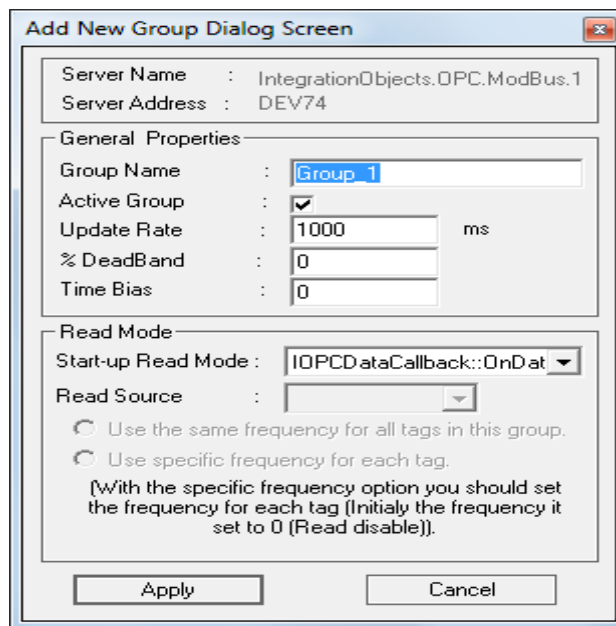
Add New Group Dialog Screen

Server Name : IntegrationObjects.OPC.ModBus.1
Server Address : DEV74

General Properties
Group Name : Group_1
Active Group : ✔
Update Rate : 1000 ms
% DeadBand : 0
Time Bias : 0

Read Mode
Start-up Read Mode : IOPCDataCallback::OnDat
Read Source :
Use the same frequency for all tags in this group.
Use specific frequency for each tag.
(With the specific frequency option you should set the frequency for each tag (Initialy the frequency it set to 0 (Read disable)).

Apply
Cancel